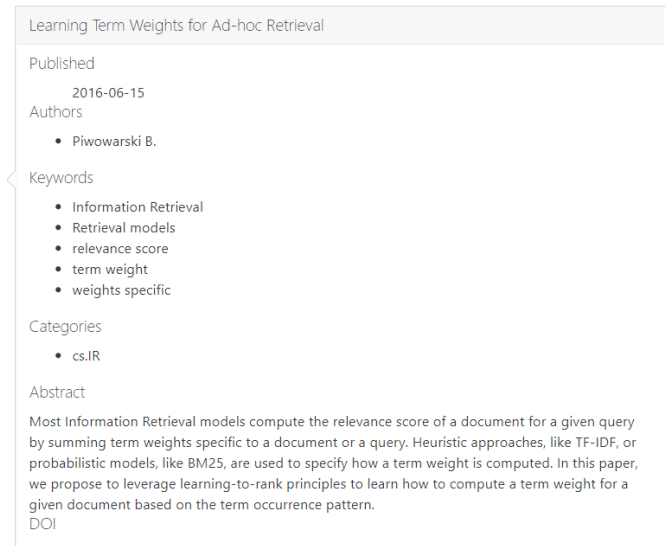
Learning Term Weights for Ad-hoc Retrieval

Published

2016-06-15

Authors

- Piwowarski B.

Keywords

- Information Retrieval
- Retrieval models
- relevance score
- term weight
- weights specific

Categories

- cs.IR

Abstract

Most Information Retrieval models compute the relevance score of a document for a given query by summing term weights specific to a document or a query. Heuristic approaches, like TF-IDF, or probabilistic models, like BM25, are used to specify how a term weight is computed. In this paper, we propose to leverage learning-to-rank principles to learn how to compute a term weight for a given document based on the term occurrence pattern.

DOI